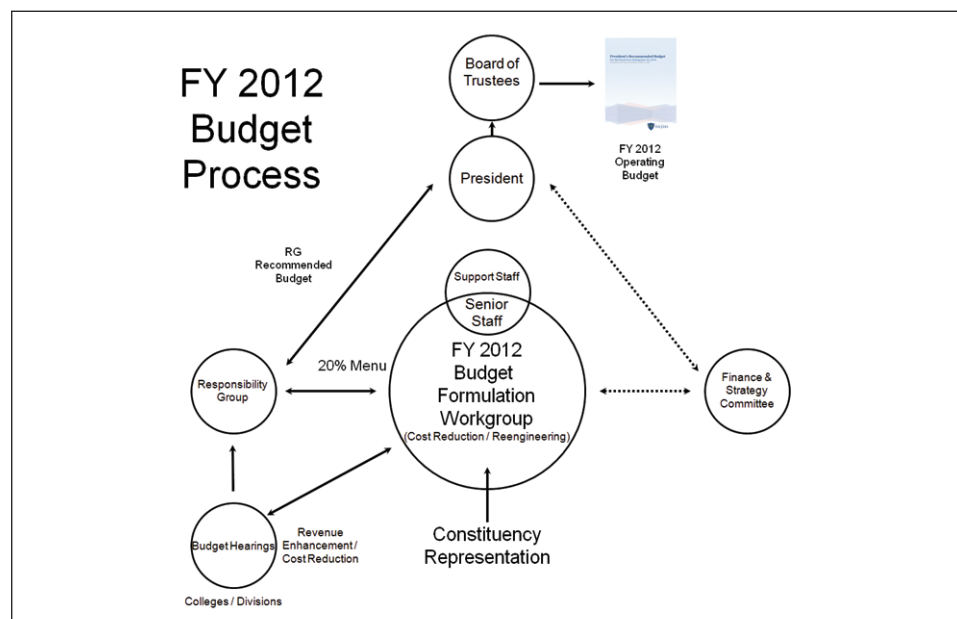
FY 2012
Budget
Process

Board of Trustees

President's Recommended Budget
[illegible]

FY 2012
Operating Budget

President

RG
Recommended
Budget

Support Staff

Senior Staff

FY 2012
Budget
Formulation
Workgroup
(Cost Reduction / Reengineering)

20% Menu

Responsibility Group

Finance & Strategy Committee

Budget Hearings

Revenue Enhancement / Cost Reduction

Colleges / Divisions

Constituency
Representation